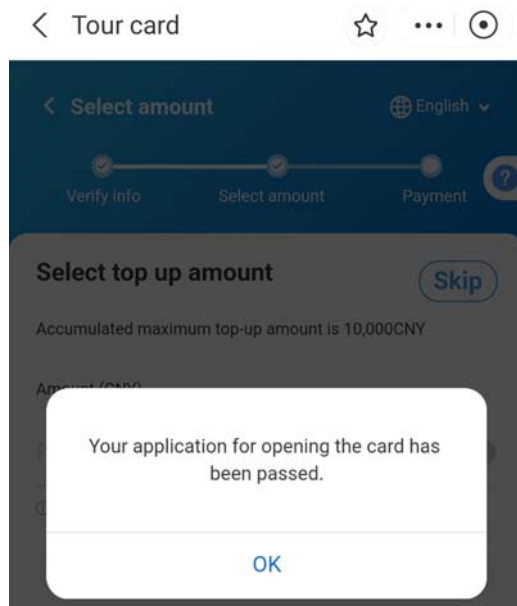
< Tour card

< Select amount

English

Verify info

Select amount

Payment

?

Select top up amount

Skip

Accumulated maximum top-up amount is 10,000CNY

Amount (CNY)

Your application for opening the card has been passed.

OK